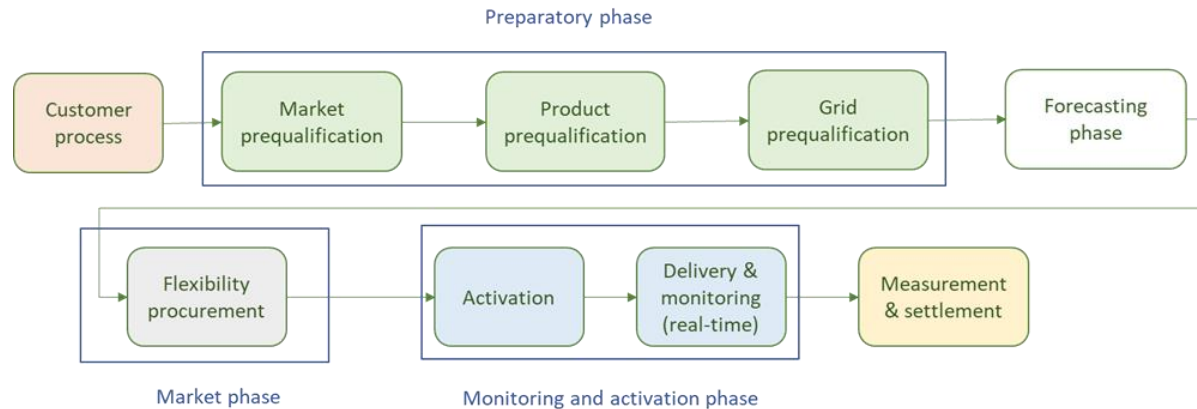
Preparatory phase

Customer process

Market prequalification

Product prequalification

Grid prequalification

Forecasting phase

Flexibility procurement

Activation

Delivery & monitoring (real-time)

Measurement & settlement

Market phase

Monitoring and activation phase